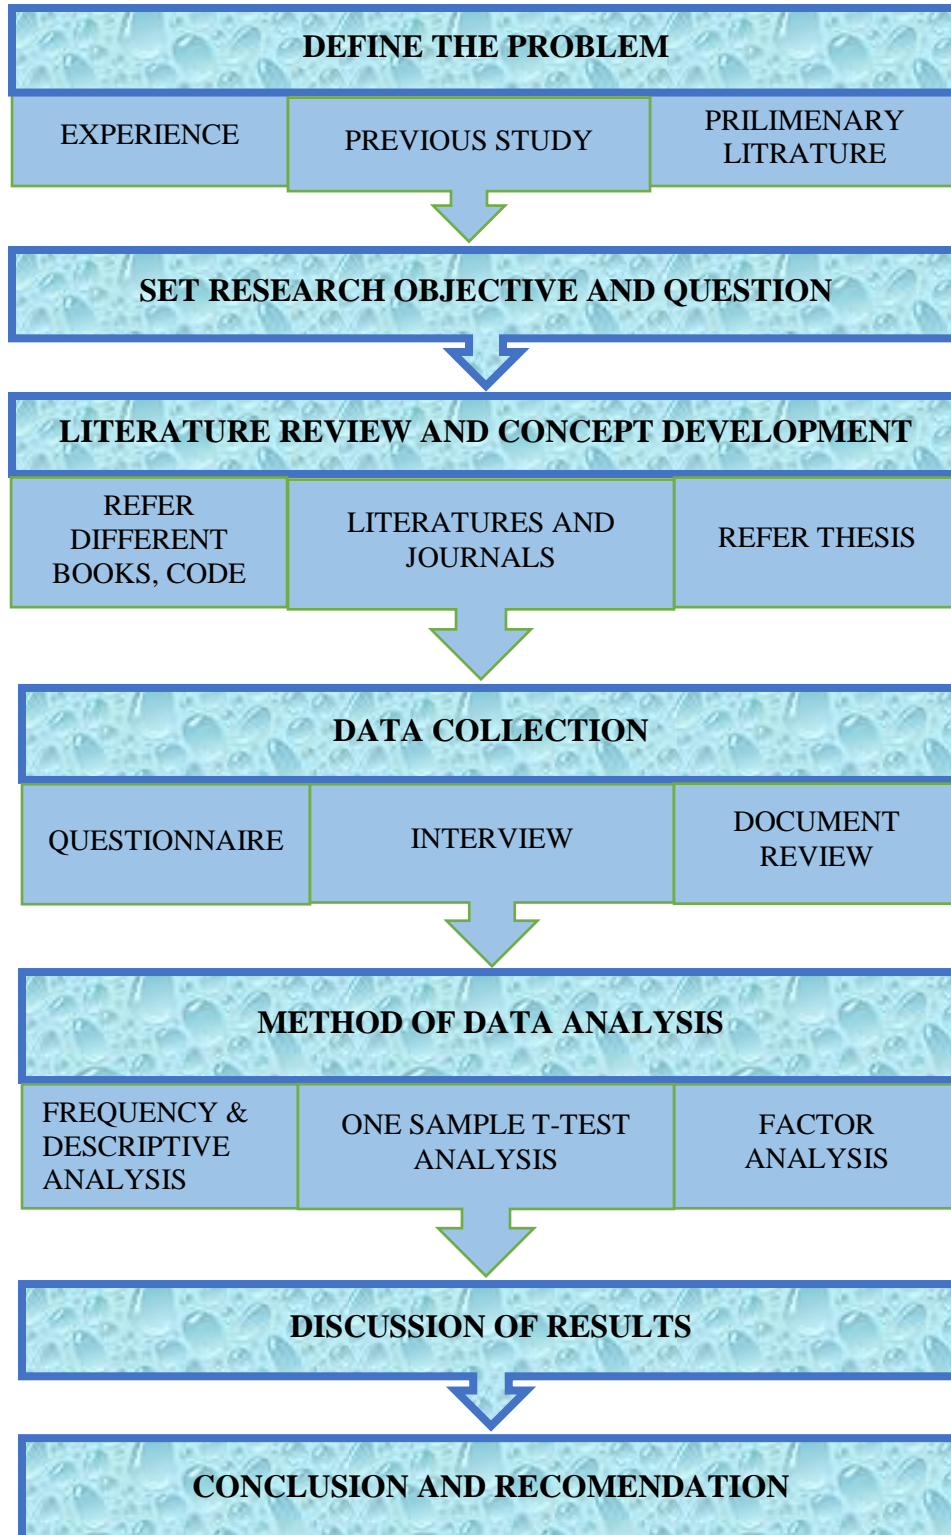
DEFINE THE PROBLEM

EXPERIENCE

PREVIOUS STUDY

PRILIMENARY LITRATURE

SET RESEARCH OBJECTIVE AND QUESTION

LITERATURE REVIEW AND CONCEPT DEVELOPMENT

REFER DIFFERENT BOOKS, CODE

LITERATURES AND JOURNALS

REFER THESIS

DATA COLLECTION

QUESTIONNAIRE

INTERVIEW

DOCUMENT REVIEW

METHOD OF DATA ANALYSIS

FREQUENCY & DESCRIPTIVE ANALYSIS

ONE SAMPLE T-TEST ANALYSIS

FACTOR ANALYSIS

DISCUSSION OF RESULTS

CONCLUSION AND RECOMENDATION